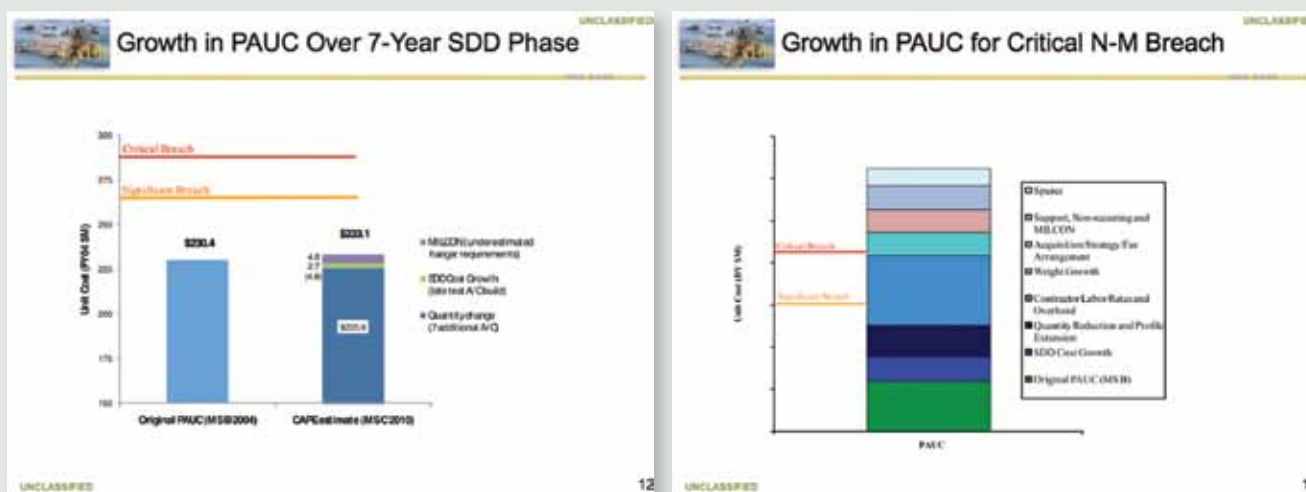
UNCLASSIFIED

Growth in PAUC Over 7-Year SDD Phase

300
Critical Breach
275
Significant Breach
250
225
200
175
150

Unit Cost (FY04 $M)

$220.4
$233.1
4.8
2.7
(4.8)
$225.4

Original PAUC (MS B 2004)
CAPE estimate (MS C 2010)

MILCON (underestimated hangar requirements)
SDD Cost Growth (late test A/C build)
Quantity change (7 additional A/C)

UNCLASSIFIED
12

UNCLASSIFIED

Growth in PAUC for Critical N-M Breach

Unit Cost (FY $M)
Critical Breach
Significant Breach

Spares
Support, Non-recurring and MILCON
Acquisition Strategy/Fee Arrangement
Weight Growth
Contractor Labor Rates and Overhead
Quantity Reduction and Profile Extension
SDD Cost Growth
Original PAUC (MS B)

PAUC

UNCLASSIFIED
1